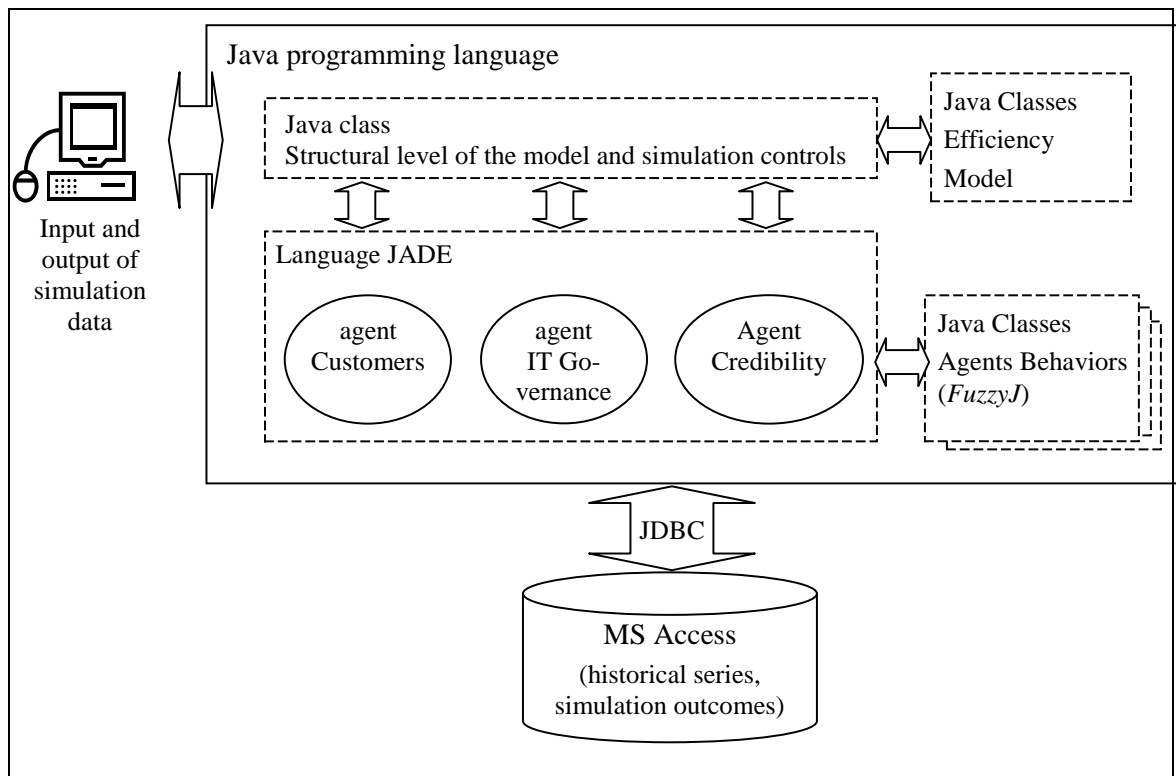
Java programming language

Java class
Structural level of the model and simulation controls

Java Classes
Efficiency
Model

Input and output of simulation data

Language JADE

agent
Customers

agent
IT Governance

Agent
Credibility

Java Classes
Agents Behaviors
(*FuzzyJ*)

JDBC

MS Access
(historical series, simulation outcomes)